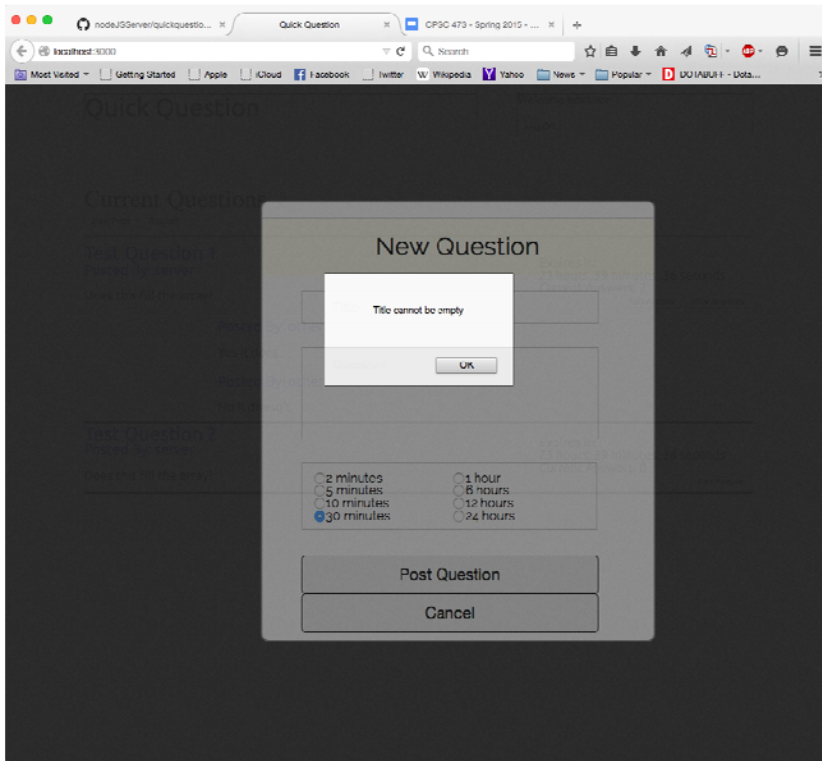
nodeJSServer/quickquestio... ×

Quick Question ×

CPSC 473 - Spring 2015 - ... ×

localhost:3000

Search

Most Visited | Getting Started | Apple | iCloud | Facebook | Twitter | Wikipedia | Yahoo | News | Popular | DOTABUFF - Dota...

Quick Question

Current Questions

Test Question 1

Test Question 2

New Question

Title cannot be empty

OK

2 minutes
5 minutes
10 minutes
30 minutes

1 hour
6 hours
12 hours
24 hours

Post Question

Cancel